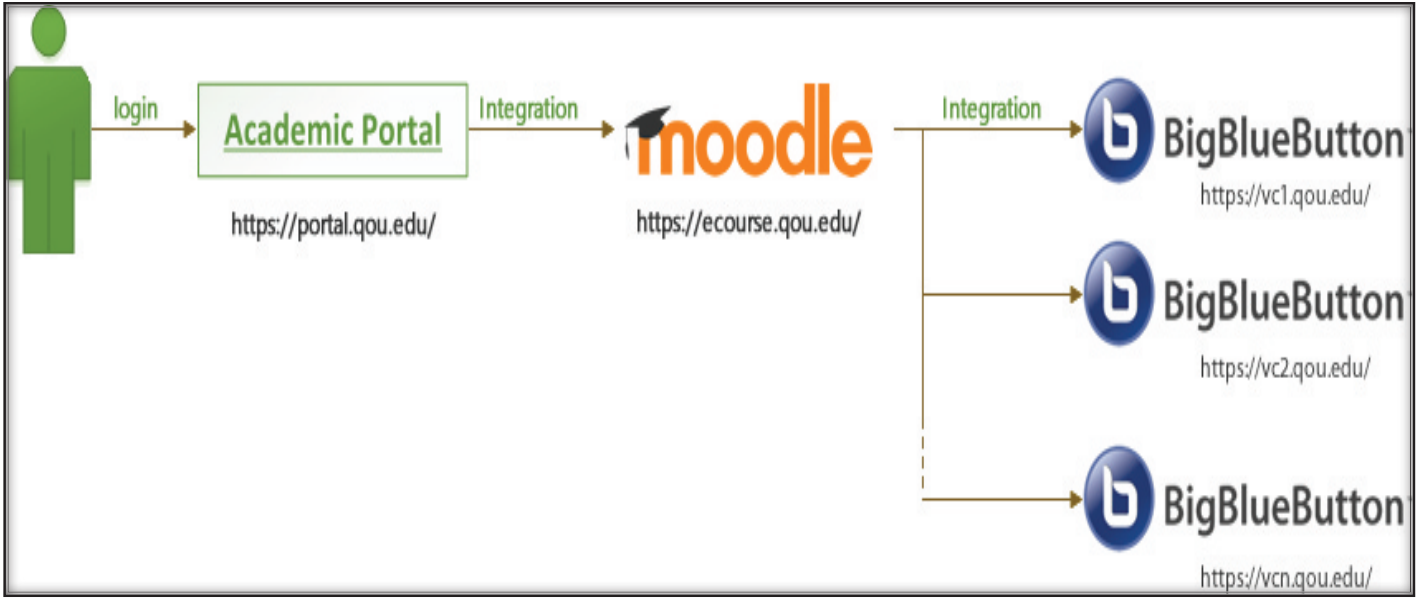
login

Academic Portal

https://portal.qou.edu/

Integration

moodle

https://ecourse.qou.edu/

Integration

BigBlueButton

https://vc1.qou.edu/

BigBlueButton

https://vc2.qou.edu/

BigBlueButton

https://vcn.qou.edu/